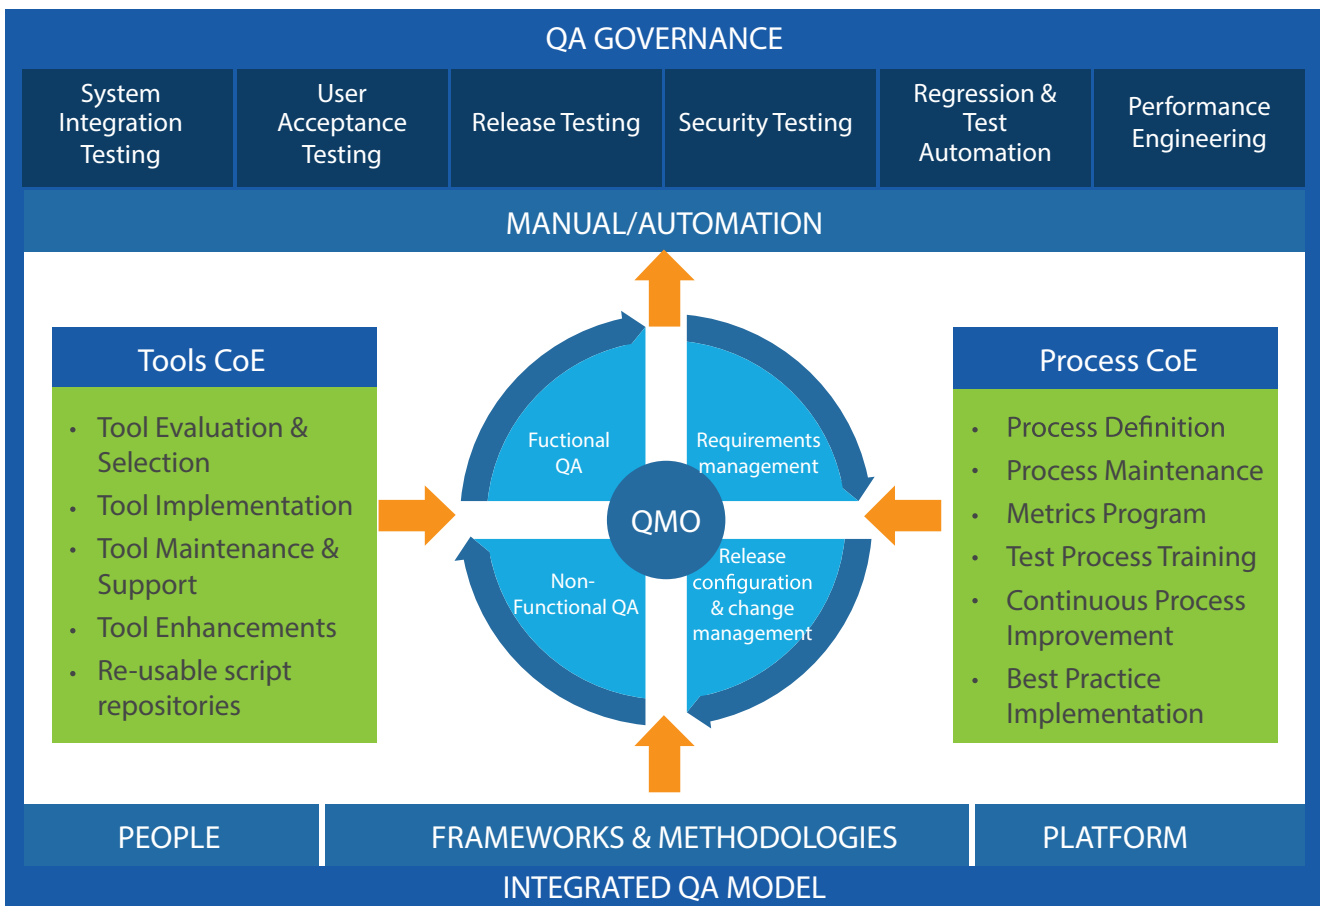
QA GOVERNANCE

| System Integration Testing | User Acceptance Testing | Release Testing | Security Testing | Regression & Test Automation | Performance Engineering |
|---|---|---|---|---|---|

MANUAL/AUTOMATION

Tools CoE

- Tool Evaluation & Selection
- Tool Implementation
- Tool Maintenance & Support
- Tool Enhancements
- Re-usable script repositories

Fuctional QA

Requirements management

QMO

Non-Functional QA

Release configuration & change management

Process CoE

- Process Definition
- Process Maintenance
- Metrics Program
- Test Process Training
- Continuous Process Improvement
- Best Practice Implementation

PEOPLE

FRAMEWORKS & METHODOLOGIES

PLATFORM

INTEGRATED QA MODEL